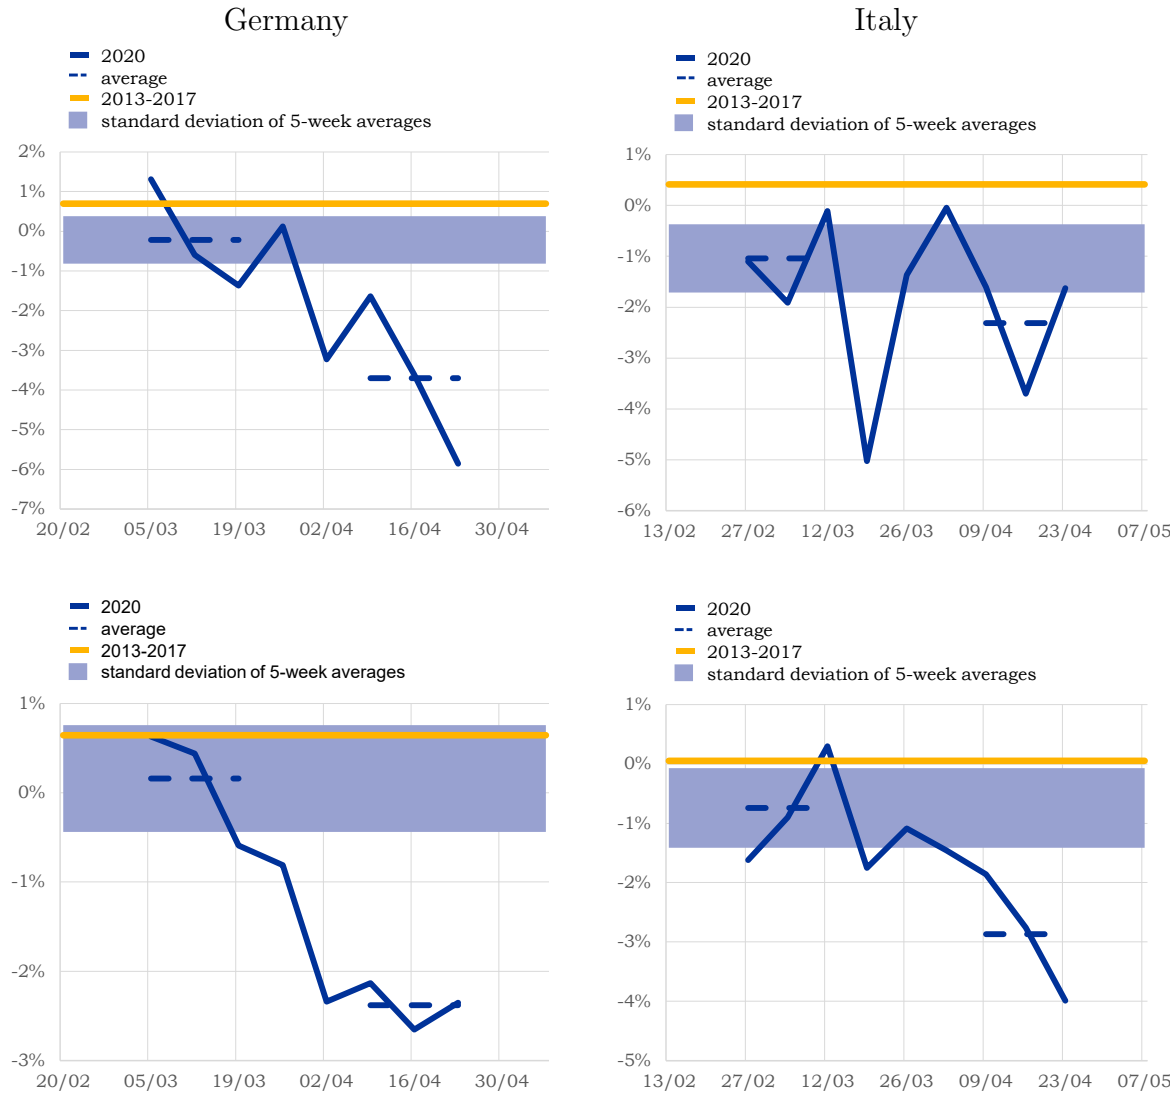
Germany

2020
average
2013-2017
standard deviation of 5-week averages

2%
1%
0%
-1%
-2%
-3%
-4%
-5%
-6%
-7%
20/02 05/03 19/03 02/04 16/04 30/04

Italy

2020
average
2013-2017
standard deviation of 5-week averages

1%
0%
-1%
-2%
-3%
-4%
-5%
-6%
13/02 27/02 12/03 26/03 09/04 23/04 07/05

2020
average
2013-2017
standard deviation of 5-week averages

1%
0%
-1%
-2%
-3%
20/02 05/03 19/03 02/04 16/04 30/04

2020
average
2013-2017
standard deviation of 5-week averages

1%
0%
-1%
-2%
-3%
-4%
-5%
13/02 27/02 12/03 26/03 09/04 23/04 07/05